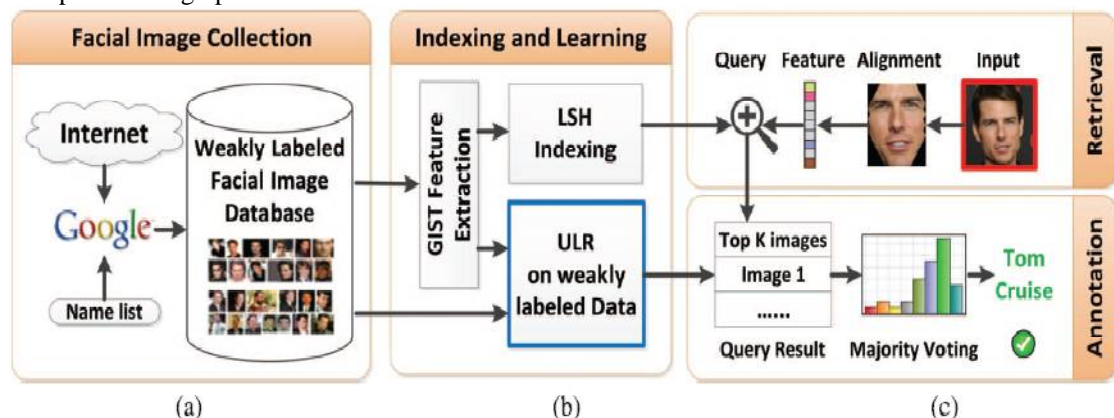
Facial Image Collection

Internet

Google

Name list

Weakly Labeled Facial Image Database

(a)

Indexing and Learning

GIST Feature Extraction

LSH Indexing

ULR on weakly labeled Data

(b)

Query Feature Alignment Input

Retrieval

Top K images

Image 1

......

Query Result

Majority Voting

Tom Cruise

Annotation

(c)